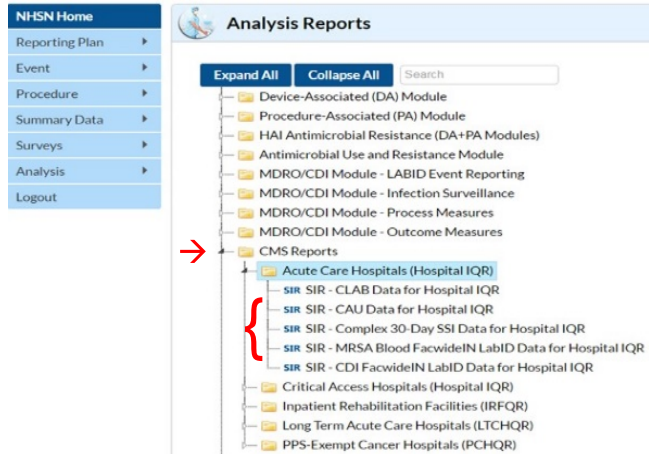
NHSN Home
Reporting Plan
Event
Procedure
Summary Data
Surveys
Analysis
Logout

Analysis Reports

Expand All
Collapse All
Search

Device-Associated (DA) Module
Procedure-Associated (PA) Module
HAI Antimicrobial Resistance (DA+PA Modules)
Antimicrobial Use and Resistance Module
MDRO/CDI Module - LABID Event Reporting
MDRO/CDI Module - Infection Surveillance
MDRO/CDI Module - Process Measures
MDRO/CDI Module - Outcome Measures
CMS Reports
Acute Care Hospitals (Hospital IQR)
SIR SIR - CLAB Data for Hospital IQR
SIR SIR - CAU Data for Hospital IQR
SIR SIR - Complex 30-Day SSI Data for Hospital IQR
SIR SIR - MRSA Blood FacwideIN LabID Data for Hospital IQR
SIR SIR - CDI FacwideIN LabID Data for Hospital IQR
Critical Access Hospitals (Hospital IQR)
Inpatient Rehabilitation Facilities (IRFQR)
Long Term Acute Care Hospitals (LTCHQR)
PPS-Exempt Cancer Hospitals (PCHQR)